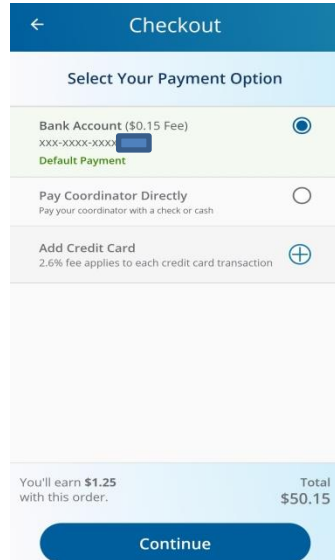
Checkout

Select Your Payment Option

Bank Account ($0.15 Fee)
XXX-XXXX-XXXX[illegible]
Default Payment

Pay Coordinator Directly
Pay your coordinator with a check or cash

Add Credit Card
2.6% fee applies to each credit card transaction

You'll earn **$1.25** with this order.

Total
$50.15

Continue